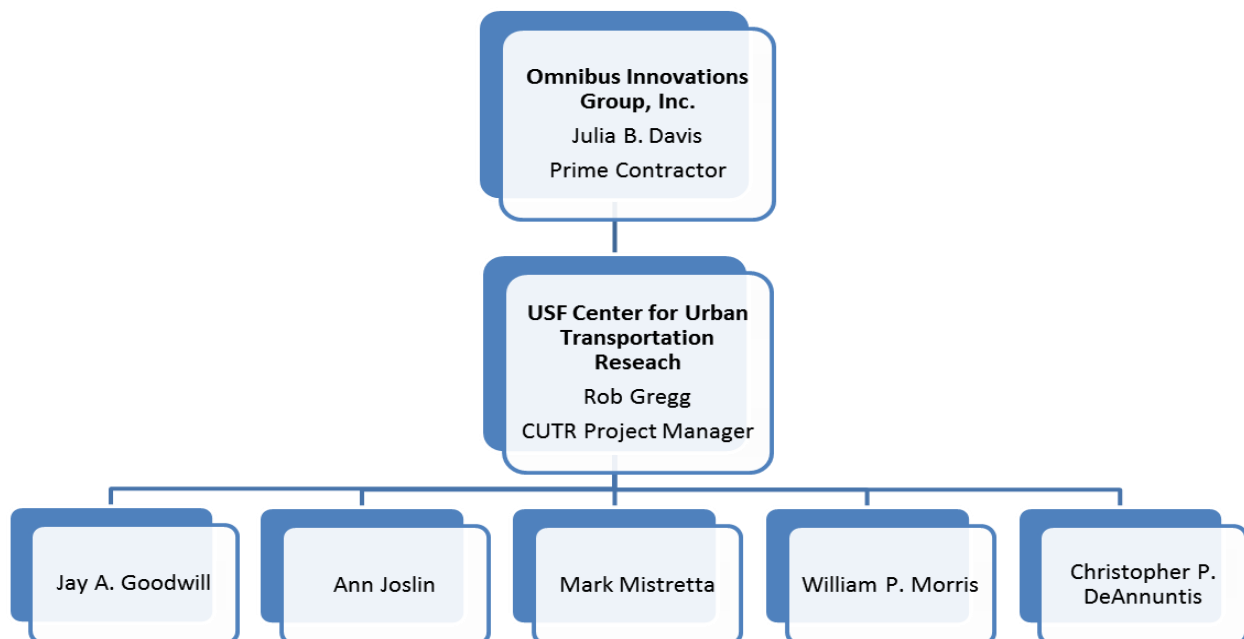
Omnibus Innovations Group, Inc.
Julia B. Davis
Prime Contractor

USF Center for Urban Transportation Reseach
Rob Gregg
CUTR Project Manager

Jay A. Goodwill

Ann Joslin

Mark Mistretta

William P. Morris

Christopher P. DeAnnuntis